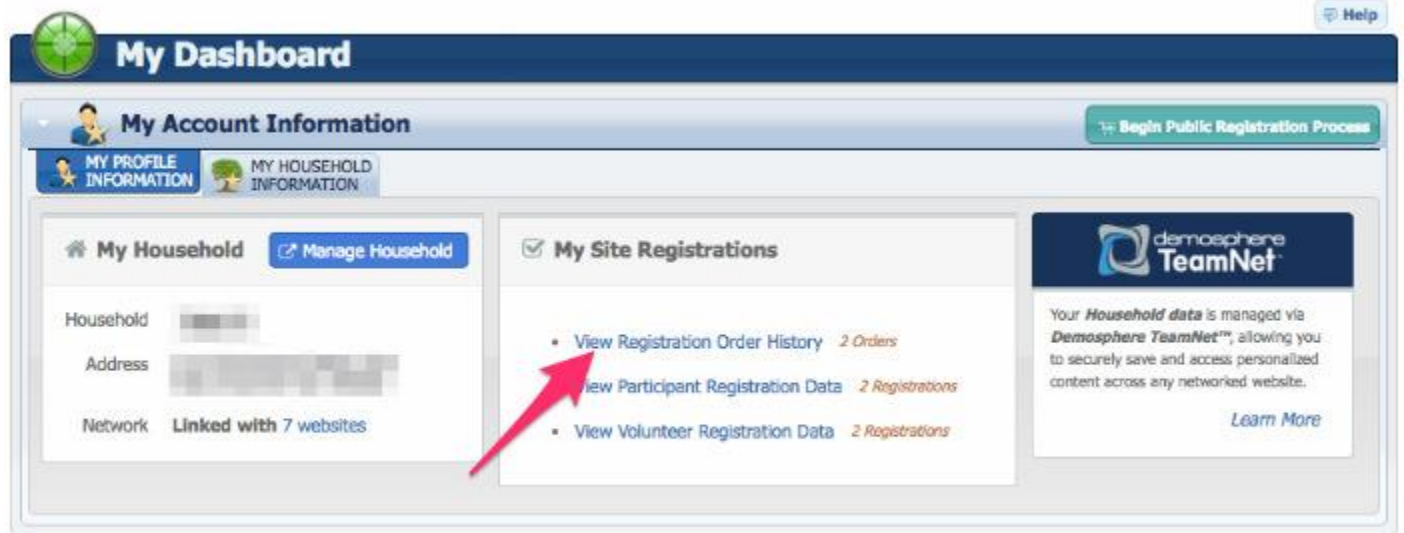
Help

My Dashboard

My Account Information

Begin Public Registration Process

MY PROFILE INFORMATION

MY HOUSEHOLD INFORMATION

My Household

Manage Household

Household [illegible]

Address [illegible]

Network Linked with 7 websites

My Site Registrations

• View Registration Order History 2 Orders

• View Participant Registration Data 2 Registrations

• View Volunteer Registration Data 2 Registrations

demosphere TeamNet

Your *Household data* is managed via *Demosphere TeamNet™*, allowing you to securely save and access personalized content across any networked website.

Learn More